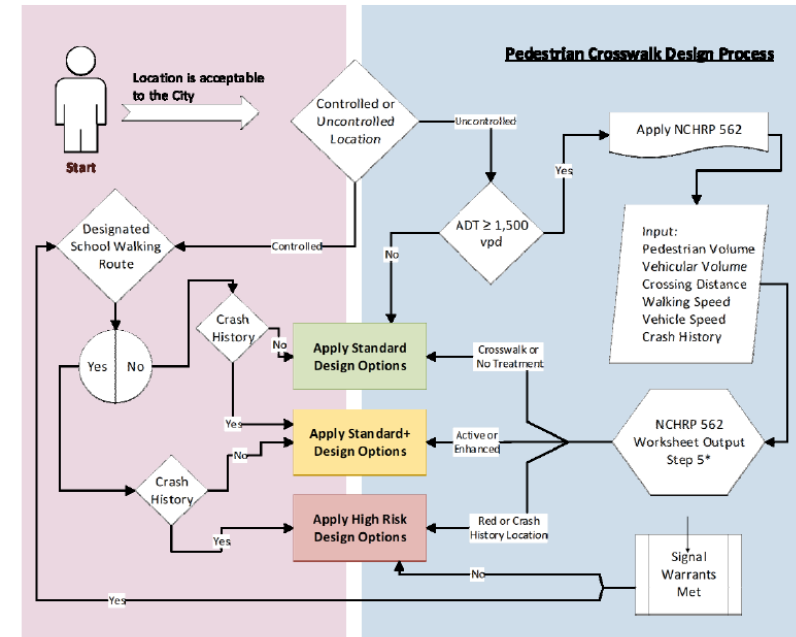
Pedestrian Crosswalk Design Process

Start

Location is acceptable to the City

Controlled or Uncontrolled Location

Uncontrolled

Apply NCHRP 562

Yes

Controlled

ADT ≥ 1,500 vpd

No

Designated School Walking Route

Input:
Pedestrian Volume
Vehicular Volume
Crossing Distance
Walking Speed
Vehicle Speed
Crash History

Crash History

No

Apply Standard Design Options

Crosswalk or No Treatment

Yes

No

Yes

Apply Standard+ Design Options

Active or Enhanced

NCHRP 562 Worksheet Output Step 5*

No

Crash History

Apply High Risk Design Options

Red or Crash History Location

Yes

Signal Warrants Met

No

Yes